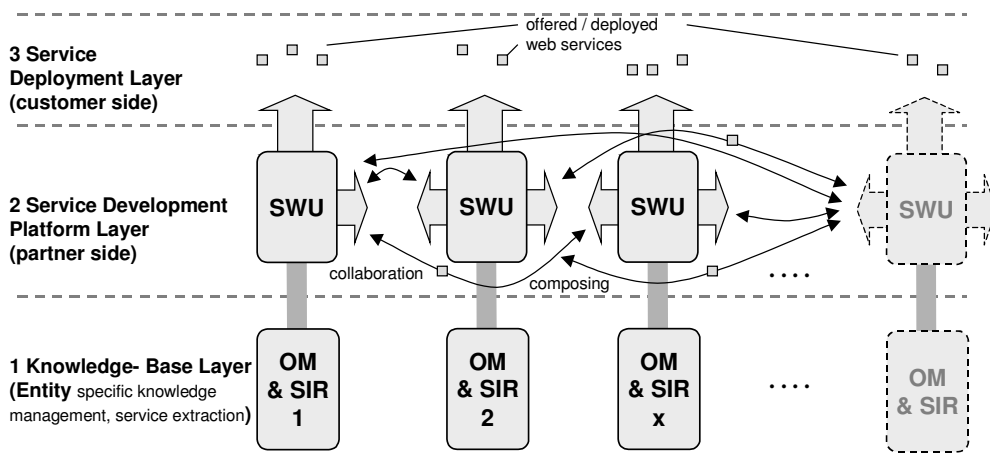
offered / deployed web services

3 Service Deployment Layer (customer side)

2 Service Development Platform Layer (partner side)

SWU

SWU

SWU

SWU

collaboration

composing

. . . .

1 Knowledge- Base Layer (Entity specific knowledge management, service extraction)

OM & SIR 1

OM & SIR 2

OM & SIR x

. . . .

OM & SIR